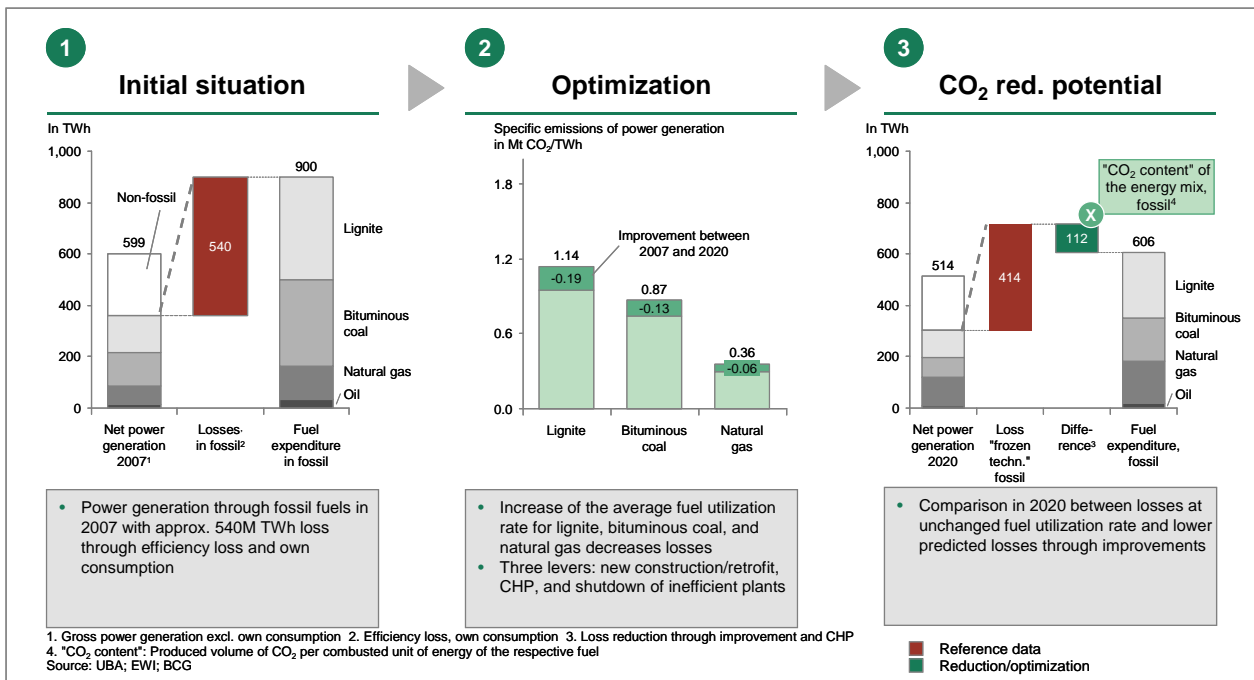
1

Initial situation

In TWh

1,000
800
600
400
200
0

Non-fossil

599

540

900

Lignite

Bituminous coal

Natural gas

Oil

Net power generation 2007¹

Losses in fossil²

Fuel expenditure in fossil

• Power generation through fossil fuels in 2007 with approx. 540M TWh loss through efficiency loss and own consumption

2

Optimization

Specific emissions of power generation in Mt $CO_2$/TWh

1.8
1.2
0.6
0.0

Improvement between 2007 and 2020

1.14
-0.19

0.87
-0.13

0.36
-0.06

Lignite

Bituminous coal

Natural gas

• Increase of the average fuel utilization rate for lignite, bituminous coal, and natural gas decreases losses
• Three levers: new construction/retrofit, CHP, and shutdown of inefficient plants

3

$CO_2$ red. potential

In TWh

1,000
800
600
400
200
0

"$CO_2$ content" of the energy mix, fossil⁴

X

514

414

112

606

Lignite

Bituminous coal

Natural gas

Oil

Net power generation 2020

Loss "frozen techn." fossil

Difference³

Fuel expenditure, fossil

• Comparison in 2020 between losses at unchanged fuel utilization rate and lower predicted losses through improvements

1. Gross power generation excl. own consumption 2. Efficiency loss, own consumption 3. Loss reduction through improvement and CHP
4. "$CO_2$ content": Produced volume of $CO_2$ per combusted unit of energy of the respective fuel
Source: UBA; EWI; BCG

Reference data
Reduction/optimization